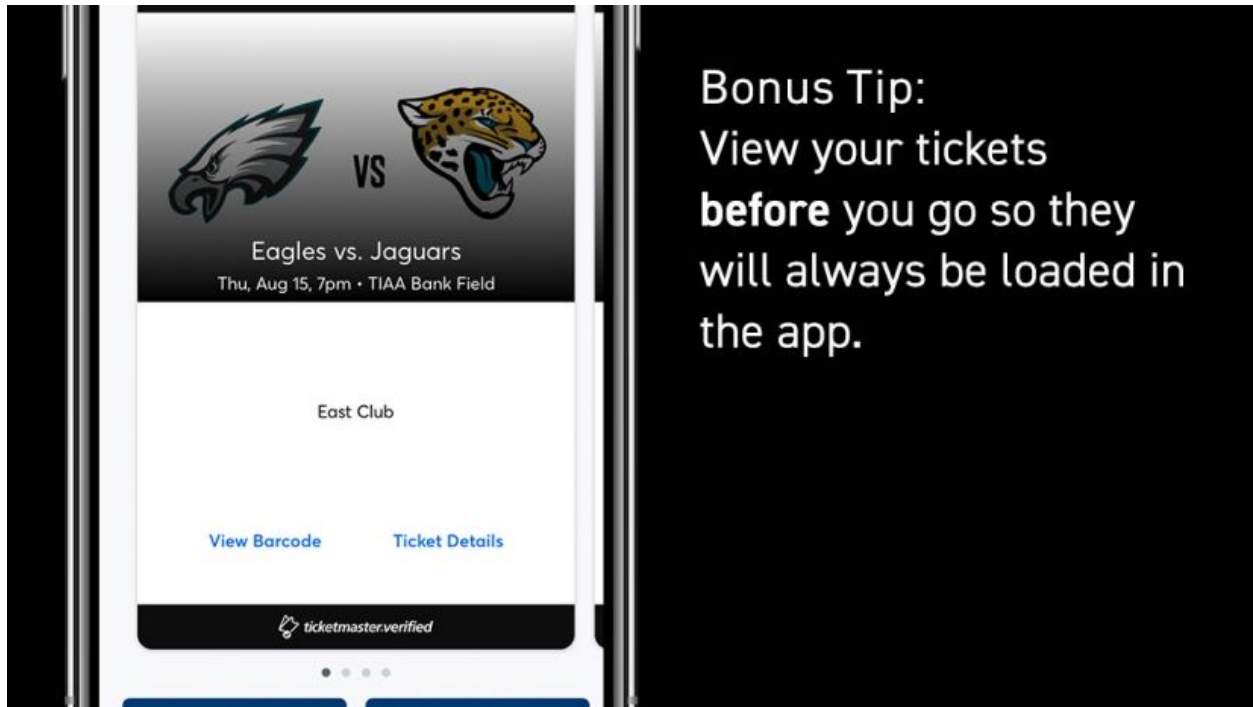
VS

Eagles vs. Jaguars
Thu, Aug 15, 7pm • TIAA Bank Field

East Club

View Barcode

Ticket Details

ticketmaster.verified

Bonus Tip:
View your tickets **before** you go so they will always be loaded in the app.